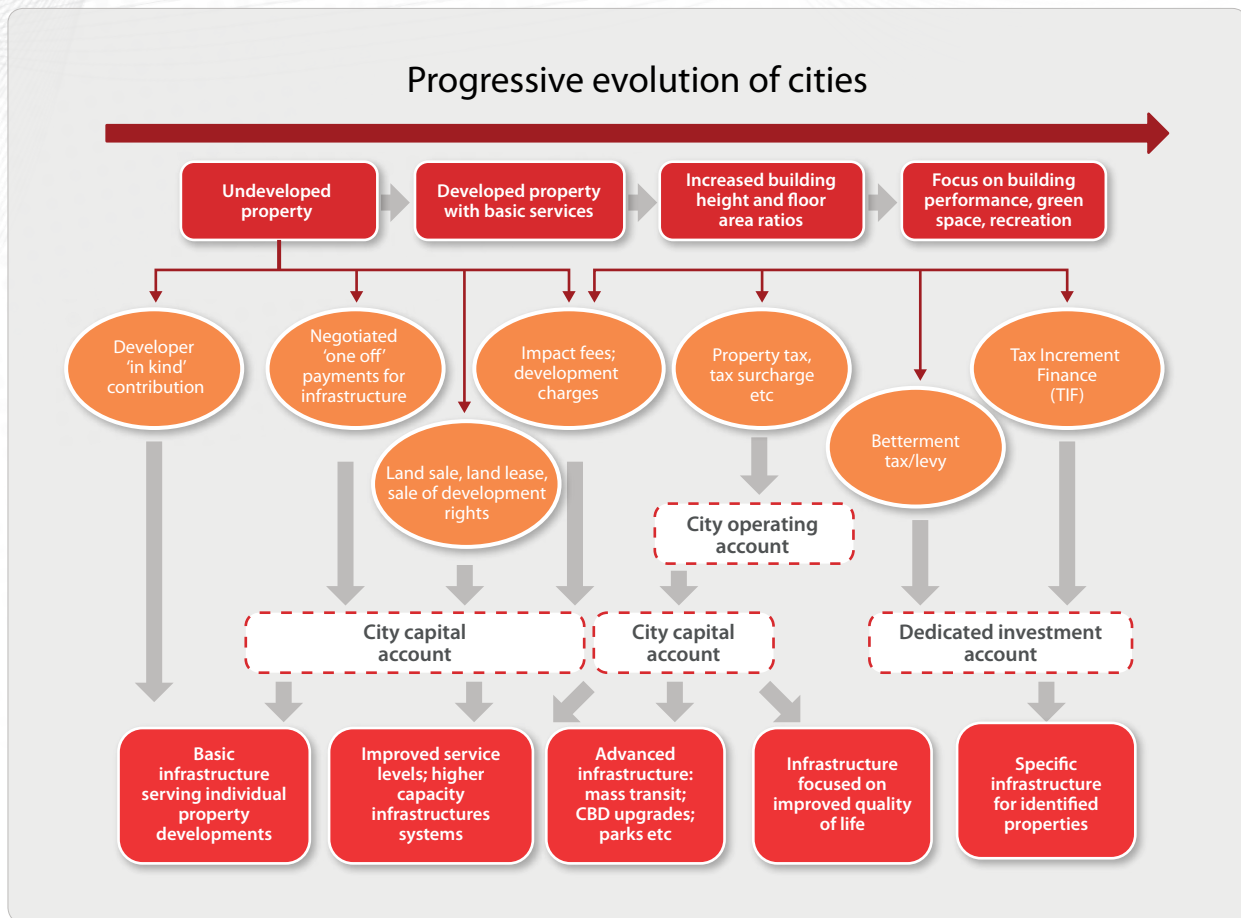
Progressive evolution of cities

Undeveloped property

Developed property with basic services

Increased building height and floor area ratios

Focus on building performance, green space, recreation

Developer 'in kind' contribution

Negotiated 'one off' payments for infrastructure

Impact fees; development charges

Property tax, tax surcharge etc

Tax Increment Finance (TIF)

Land sale, land lease, sale of development rights

Betterment tax/levy

City operating account

City capital account

City capital account

Dedicated investment account

Basic infrastructure serving individual property developments

Improved service levels; higher capacity infrastructures systems

Advanced infrastructure: mass transit; CBD upgrades; parks etc

Infrastructure focused on improved quality of life

Specific infrastructure for identified properties